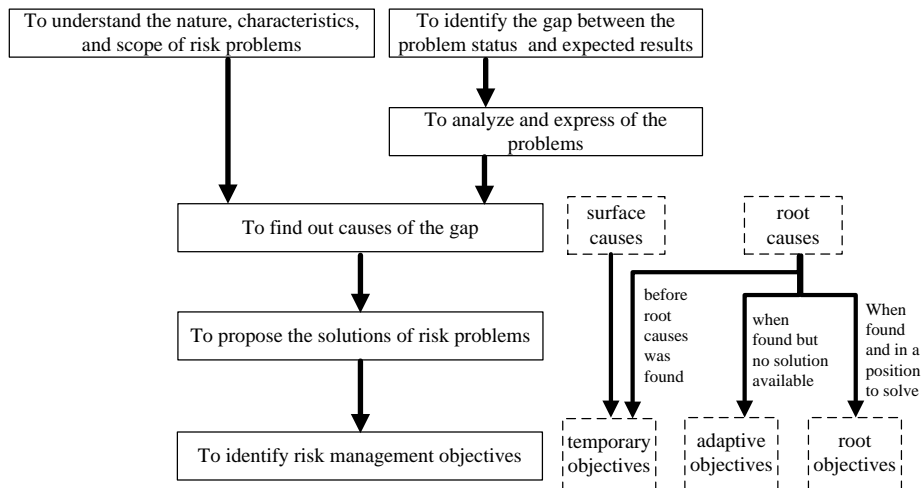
To understand the nature, characteristics, and scope of risk problems

To identify the gap between the problem status and expected results

To analyze and express of the problems

To find out causes of the gap

surface causes

root causes

before root causes was found

when found but no solution available

When found and in a position to solve

To propose the solutions of risk problems

To identify risk management objectives

temporary objectives

adaptive objectives

root objectives